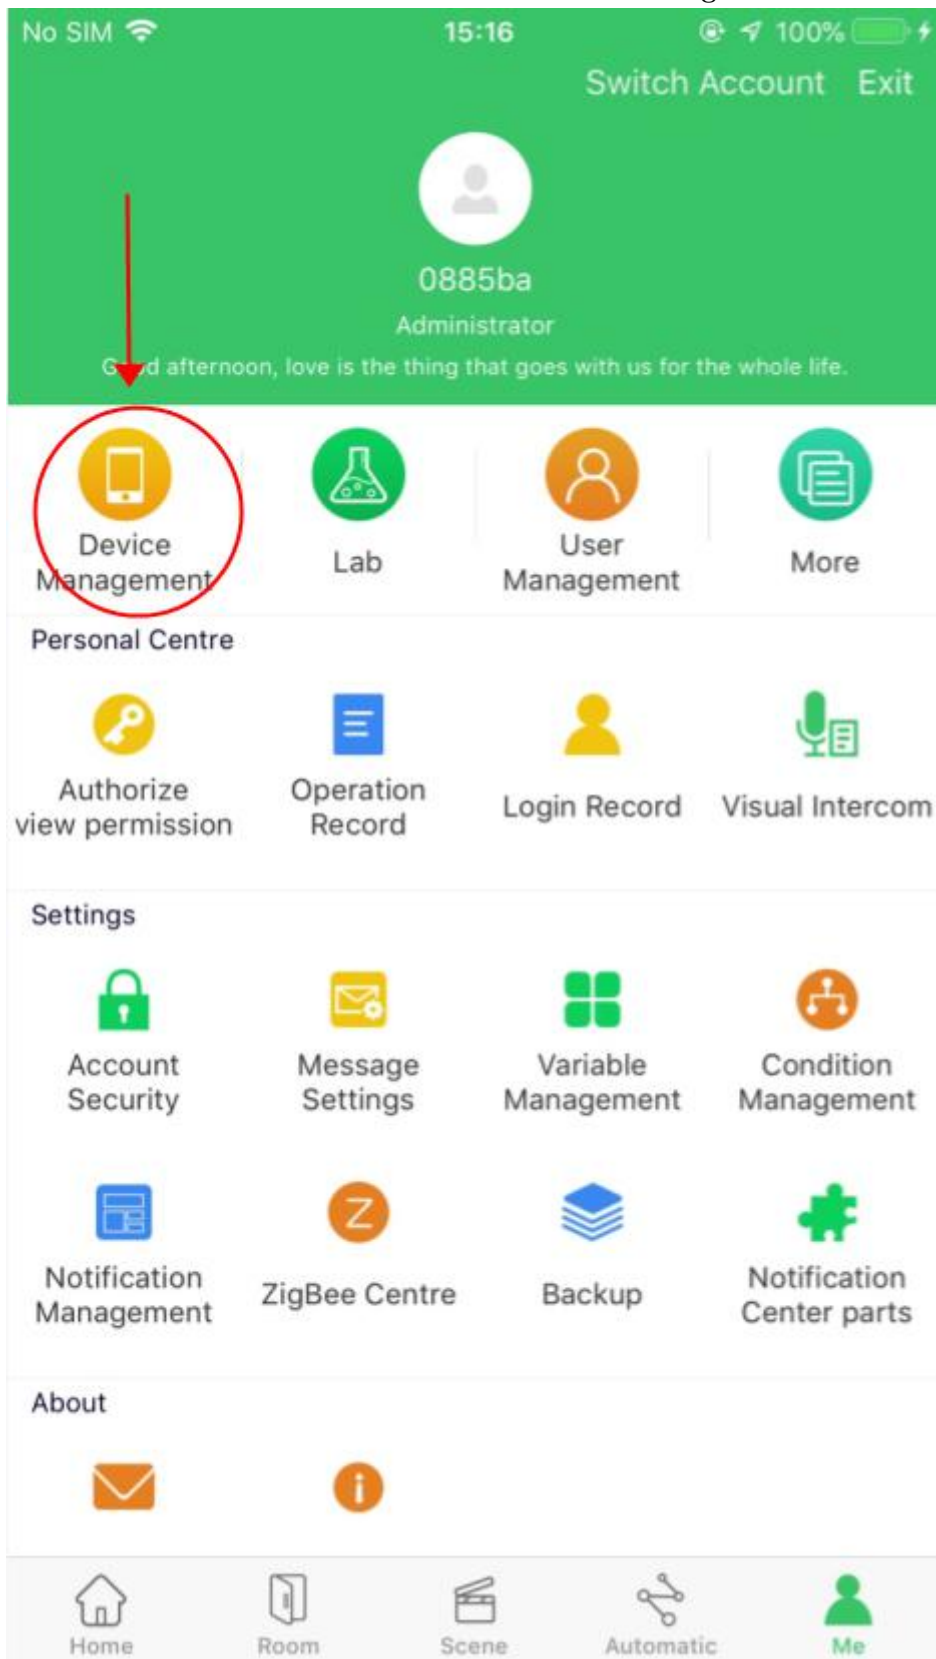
No SIM 15:16 100%

Switch Account Exit

0885ba

Administrator

G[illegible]d afternoon, love is the thing that goes with us for the whole life.

Device Management

Lab

User Management

More

Personal Centre

Authorize view permission

Operation Record

Login Record

Visual Intercom

Settings

Account Security

Message Settings

Variable Management

Condition Management

Notification Management

ZigBee Centre

Backup

Notification Center parts

About

Home Room Scene Automatic Me